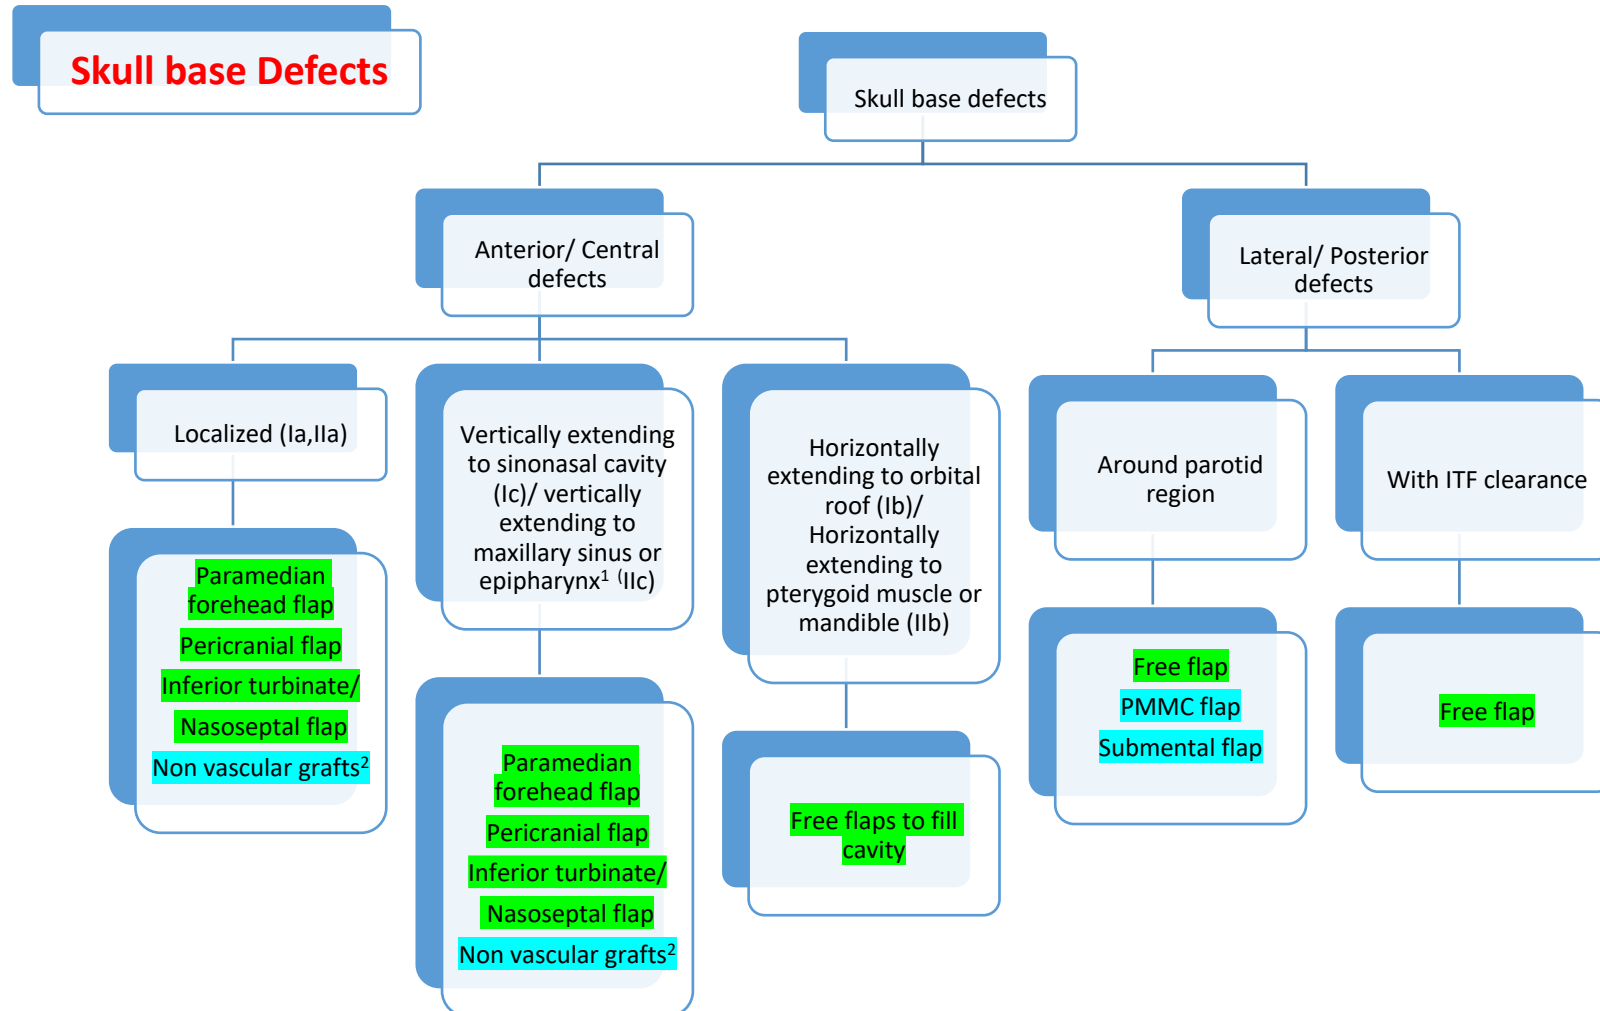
Skull base Defects

Skull base defects

Anterior/ Central defects

Lateral/ Posterior defects

Localized (Ia,IIa)

Paramedian forehead flap
Pericranial flap
Inferior turbinate/
Nasoseptal flap
Non vascular grafts$^2$

Vertically extending to sinonasal cavity (Ic)/ vertically extending to maxillary sinus or epipharynx$^1$ (IIc)

Paramedian forehead flap
Pericranial flap
Inferior turbinate/
Nasoseptal flap
Non vascular grafts$^2$

Horizontally extending to orbital roof (Ib)/ Horizontally extending to pterygoid muscle or mandible (IIb)

Free flaps to fill cavity

Around parotid region

Free flap
PMMC flap
Submental flap

With ITF clearance

Free flap